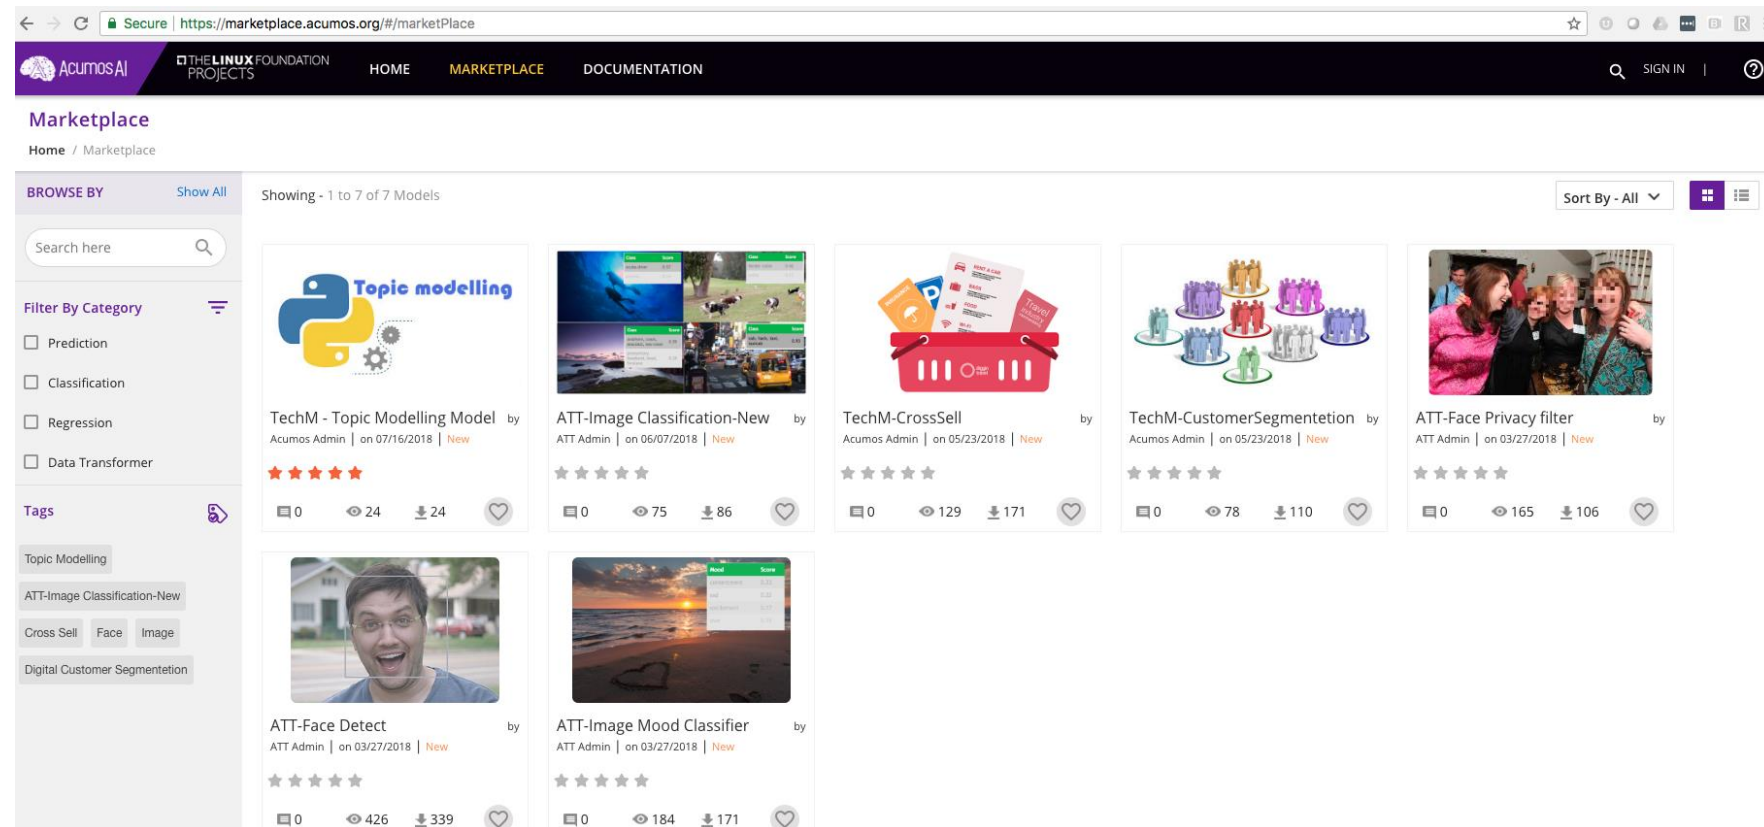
Secure | https://marketplace.acumos.org/#/marketPlace

Acumos AI THE LINUX FOUNDATION PROJECTS HOME MARKETPLACE DOCUMENTATION SIGN IN |

Marketplace

Home / Marketplace

BROWSE BY Show All

Search here

Filter By Category

Prediction

Classification

Regression

Data Transformer

Tags

Topic Modelling

ATT-Image Classification-New

Cross Sell Face Image

Digital Customer Segmentation

Showing - 1 to 7 of 7 Models

Sort By - All

Topic modelling

TechM - Topic Modelling Model by
Acumos Admin | on 07/16/2018 | New
0 24 24

ATT-Image Classification-New by
ATT Admin | on 06/07/2018 | New
0 75 86

Travel

TechM-CrossSell by
Acumos Admin | on 05/23/2018 | New
0 129 171

TechM-CustomerSegmentetion by
Acumos Admin | on 05/23/2018 | New
0 78 110

ATT-Face Privacy filter by
ATT Admin | on 03/27/2018 | New
0 165 106

ATT-Face Detect by
ATT Admin | on 03/27/2018 | New
0 426 339

Mood Score

ATT-Image Mood Classifier by
ATT Admin | on 03/27/2018 | New
0 184 171